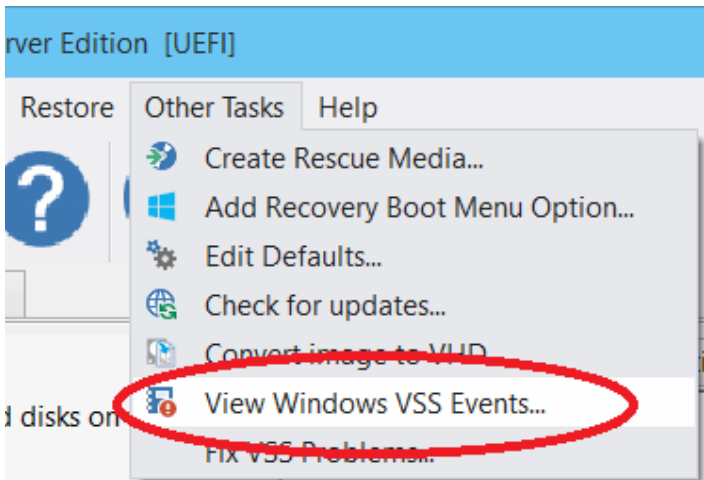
rver Edition [UEFI]

Restore Other Tasks Help

Create Rescue Media...
Add Recovery Boot Menu Option...
Edit Defaults...
Check for updates...
Convert image to VHD
View Windows VSS Events...
Fix VSS Problems...

d disks on